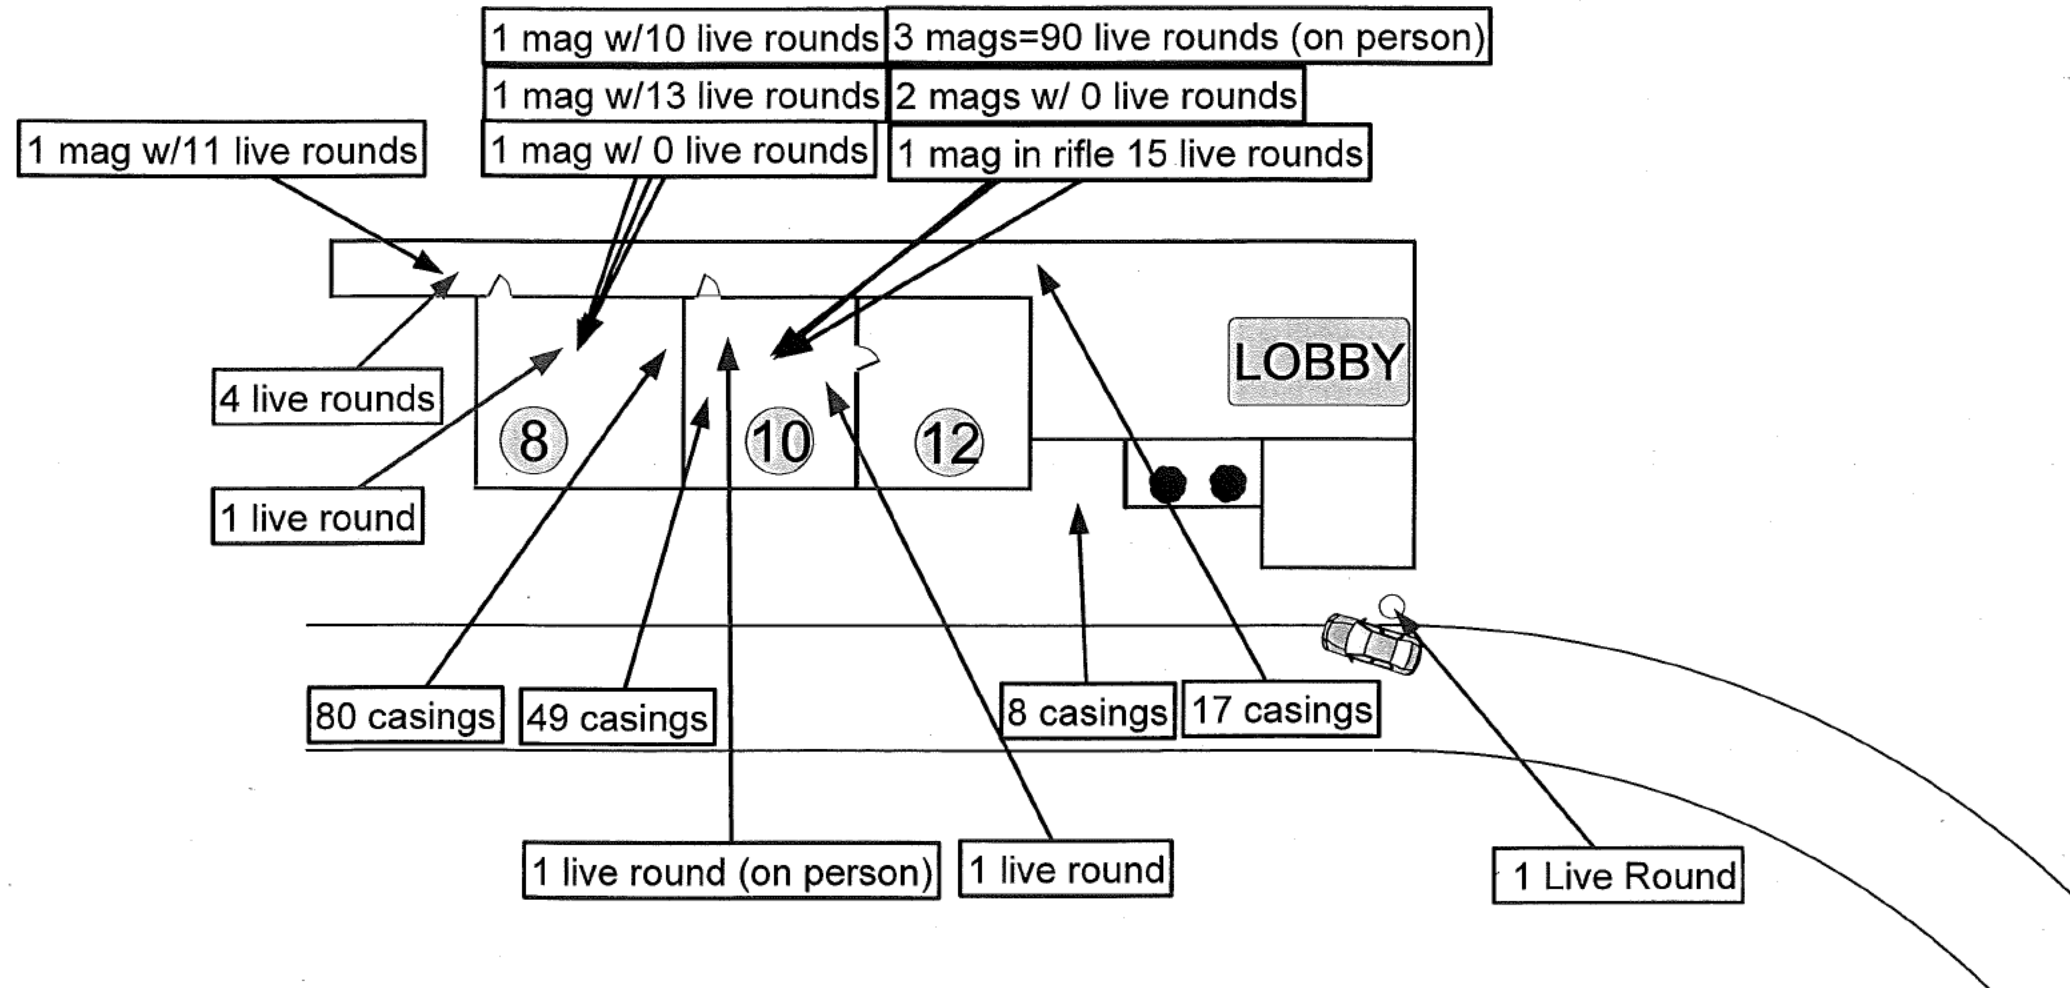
1 mag w/10 live rounds
3 mags=90 live rounds (on person)
1 mag w/13 live rounds
2 mags w/ 0 live rounds
1 mag w/11 live rounds
1 mag w/ 0 live rounds
1 mag in rifle 15 live rounds

LOBBY

4 live rounds
8
10
12
1 live round

80 casings
49 casings
8 casings
17 casings

1 live round (on person)
1 live round
1 Live Round